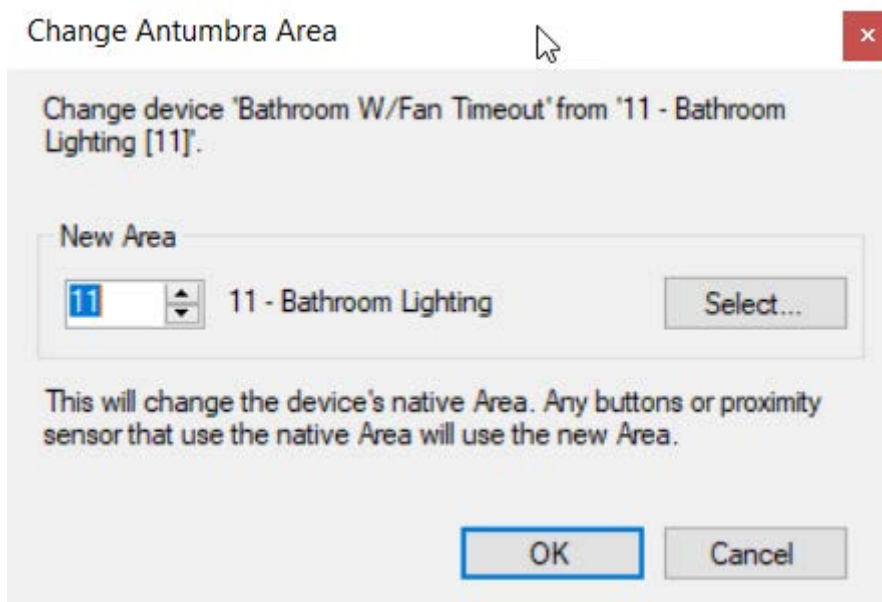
Change Antumbra Area

×

Change device 'Bathroom W/Fan Timeout' from '11 - Bathroom Lighting [11]'.

New Area

11

11 - Bathroom Lighting

Select...

This will change the device's native Area. Any buttons or proximity sensor that use the native Area will use the new Area.

OK

Cancel